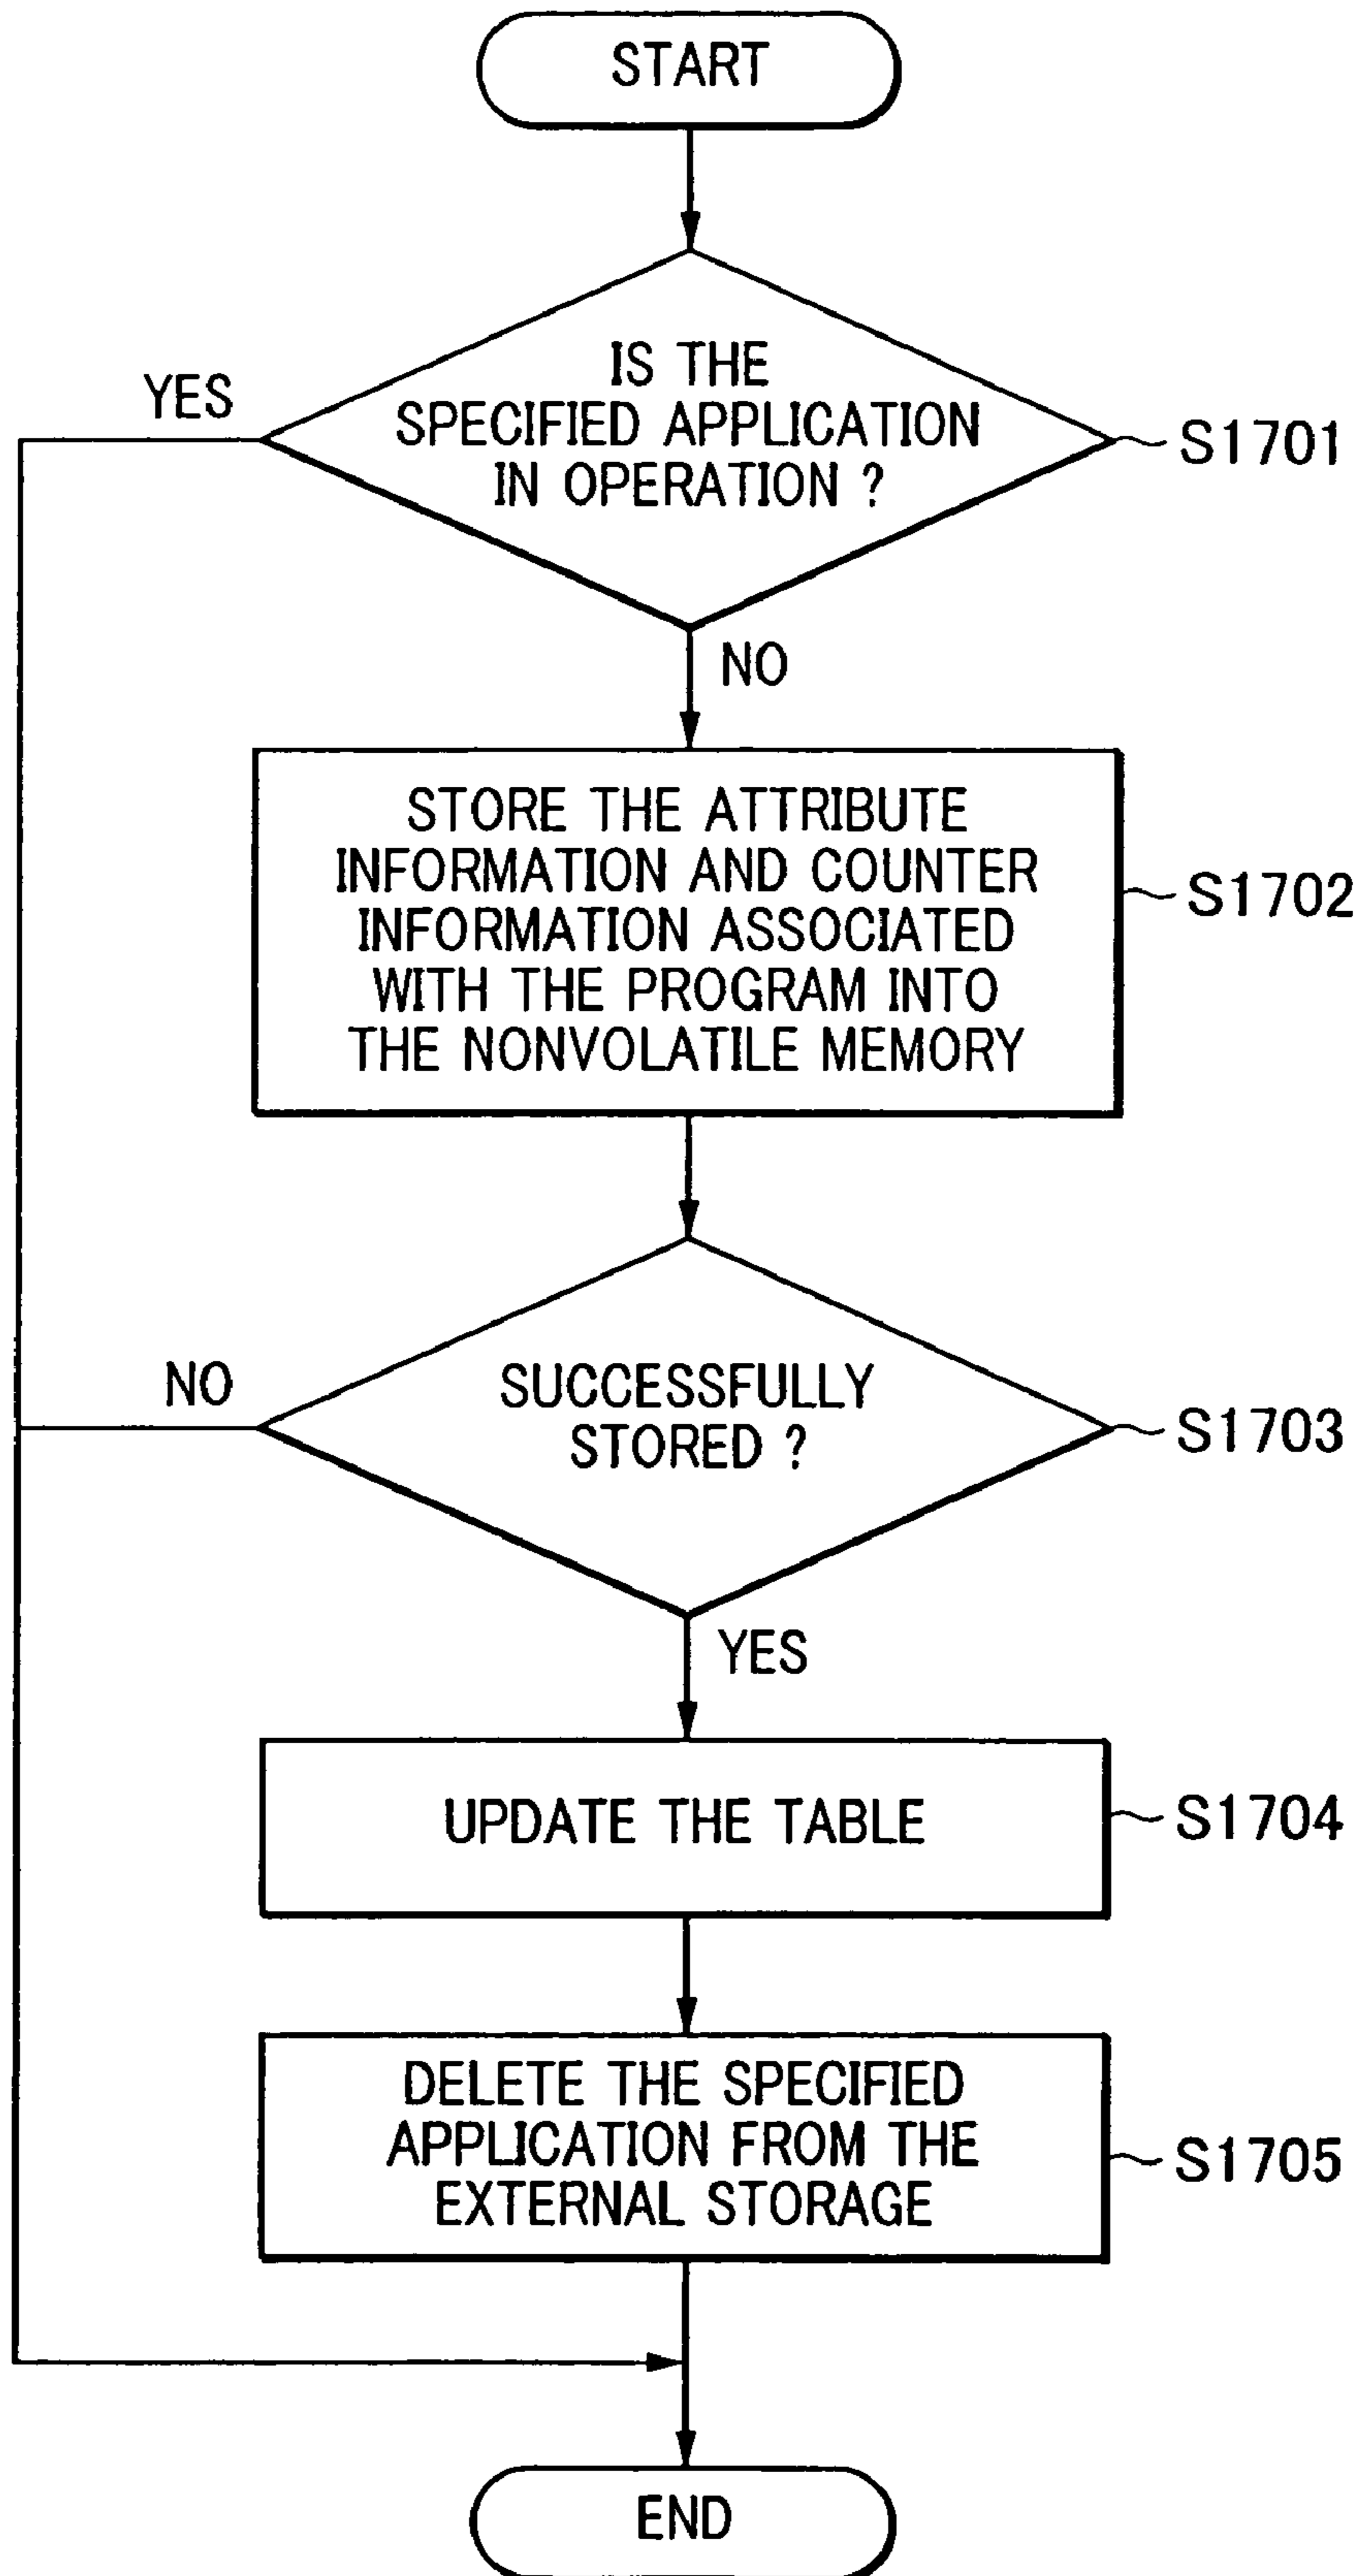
START

IS THE SPECIFIED APPLICATION IN OPERATION ?

S1701

YES

NO

STORE THE ATTRIBUTE INFORMATION AND COUNTER INFORMATION ASSOCIATED WITH THE PROGRAM INTO THE NONVOLATILE MEMORY

S1702

SUCCESSFULLY STORED ?

S1703

NO

YES

UPDATE THE TABLE

S1704

DELETE THE SPECIFIED APPLICATION FROM THE EXTERNAL STORAGE

S1705

END